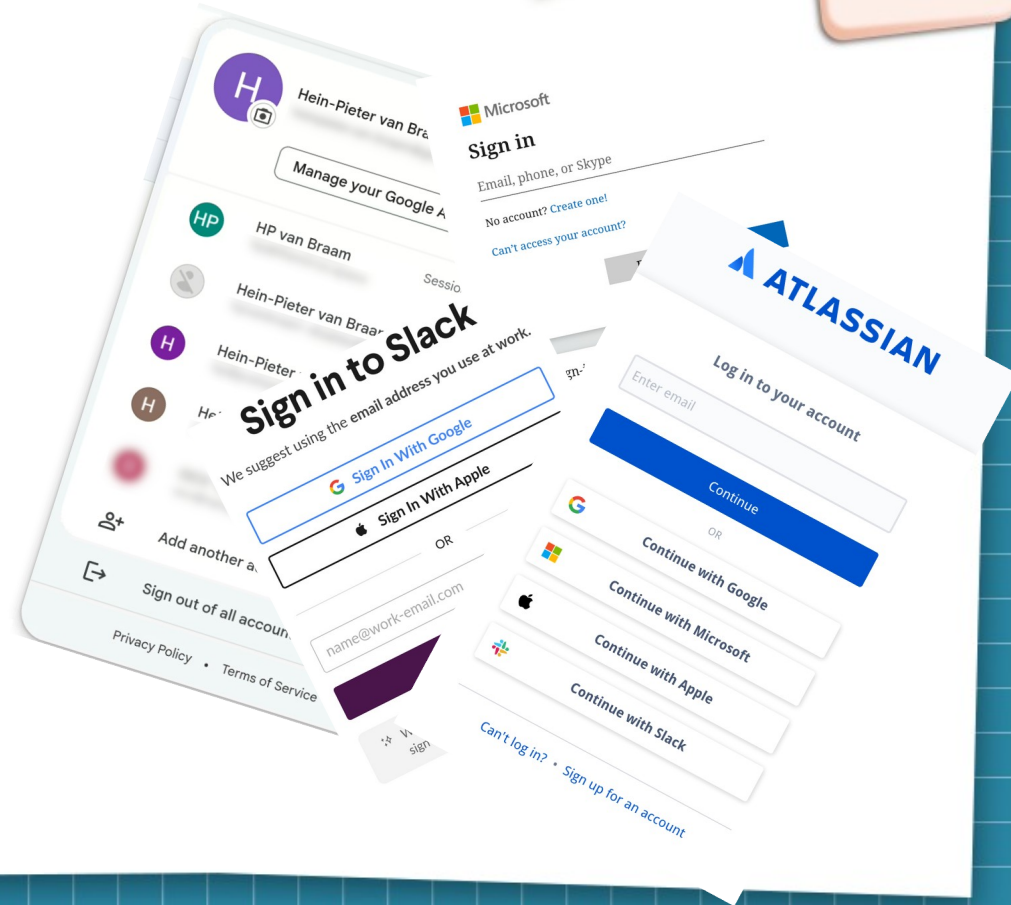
H
Hein-Pieter van Bra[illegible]
Manage your Google A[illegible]
HP
HP van Braam
Sessio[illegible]
Hein-Pieter van Braa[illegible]
H
Hein-Pieter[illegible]
H
He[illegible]
Add another a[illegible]
Sign out of all accoun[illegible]
Privacy Policy • Terms of Service

Microsoft
Sign in
Email, phone, or Skype
No account? Create one!
Can't access your account?
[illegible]gn-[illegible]

Sign in to Slack
We suggest using the email address you use at work.
Sign In With Google
Sign In With Apple
OR
name@work-email.com
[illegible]
sign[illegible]

ATLASSIAN
Log in to your account
Enter email
Continue
OR
Continue with Google
Continue with Microsoft
Continue with Apple
Continue with Slack
Can't log in? • Sign up for an account